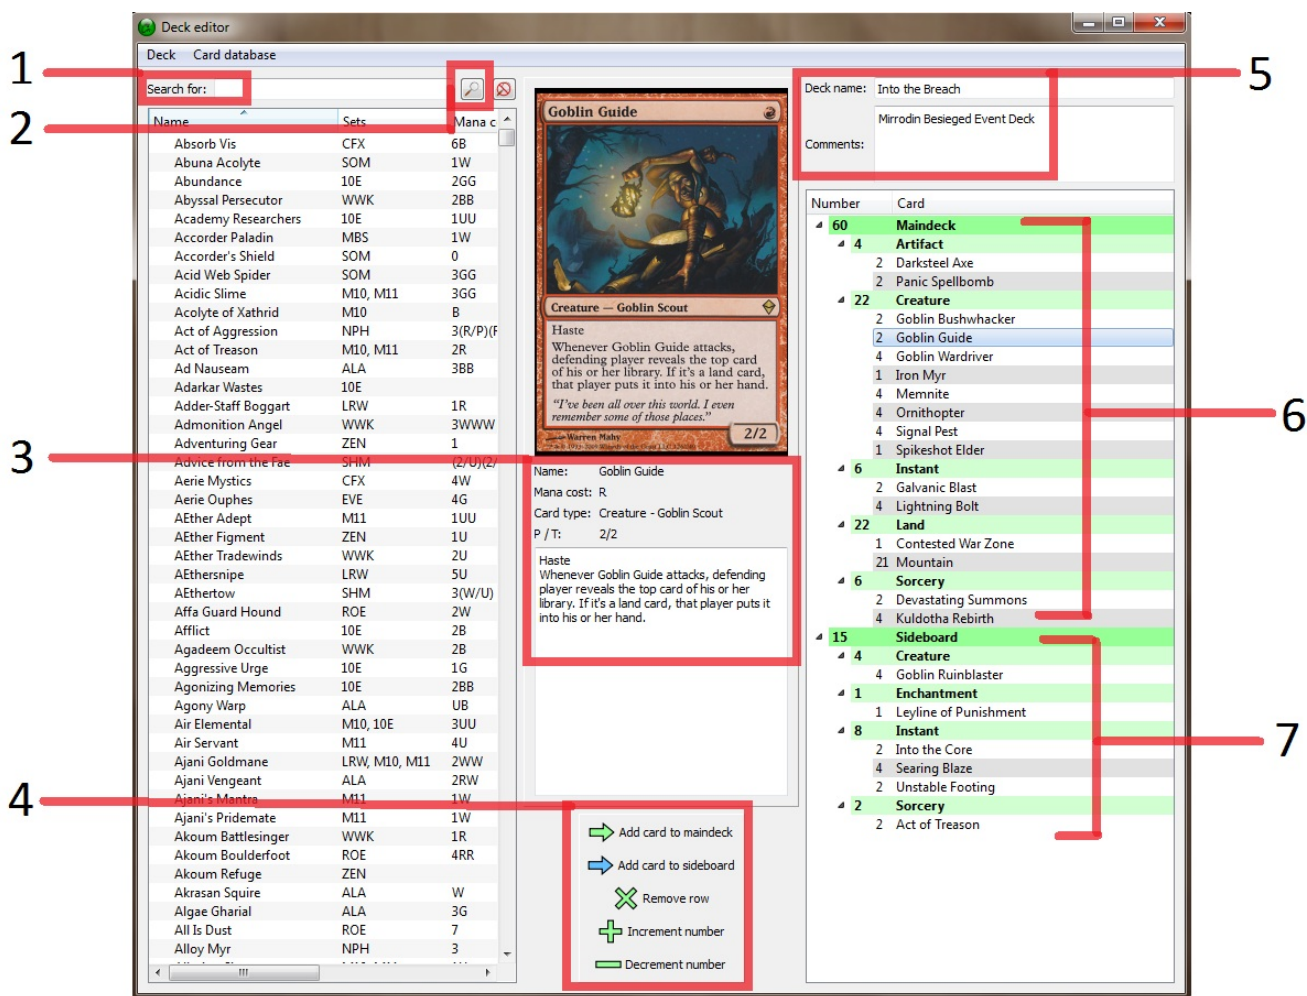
Deck editor

Deck Card database

1
2
3
4
5
6
7

Search for:

| Name | Sets | Mana c |
|---|---|---|
| Absorb Vis | CFX | 6B |
| Abuna Acolyte | SOM | 1W |
| Abundance | 10E | 2GG |
| Abyssal Persecutor | WWK | 2BB |
| Academy Researchers | 10E | 1UU |
| Accorder Paladin | MBS | 1W |
| Accorder's Shield | SOM | 0 |
| Acid Web Spider | SOM | 3GG |
| Acidic Slime | M10, M11 | 3GG |
| Acolyte of Xathrid | M10 | B |
| Act of Aggression | NPH | 3(R/P)(F |
| Act of Treason | M10, M11 | 2R |
| Ad Nauseam | ALA | 3BB |
| Adarkar Wastes | 10E | |
| Adder-Staff Boggart | LRW | 1R |
| Admonition Angel | WWK | 3WWW |
| Adventuring Gear | ZEN | 1 |
| Advice from the Fae | SHM | (2/U)(2/ |
| Aerie Mystics | CFX | 4W |
| Aerie Ouphes | EVE | 4G |
| AEther Adept | M11 | 1UU |
| AEther Figment | ZEN | 1U |
| AEther Tradewinds | WWK | 2U |
| AEthersnipe | LRW | 5U |
| AEthertow | SHM | 3(W/U) |
| Affa Guard Hound | ROE | 2W |
| Afflict | 10E | 2B |
| Agadeem Occultist | WWK | 2B |
| Aggressive Urge | 10E | 1G |
| Agonizing Memories | 10E | 2BB |
| Agony Warp | ALA | UB |
| Air Elemental | M10, 10E | 3UU |
| Air Servant | M11 | 4U |
| Ajani Goldmane | LRW, M10, M11 | 2WW |
| Ajani Vengeant | ALA | 2RW |
| Ajani's Mantra | M11 | 1W |
| Ajani's Pridemate | M11 | 1W |
| Akoum Battlesinger | WWK | 1R |
| Akoum Boulderfoot | ROE | 4RR |
| Akoum Refuge | ZEN | |
| Akrasan Squire | ALA | W |
| Algae Gharial | ALA | 3G |
| All Is Dust | ROE | 7 |
| Alloy Myr | NPH | 3 |

Goblin Guide
Creature — Goblin Scout
Haste
Whenever Goblin Guide attacks, defending player reveals the top card of his or her library. If it's a land card, that player puts it into his or her hand.
"I've been all over this world. I even remember some of those places."
Warren Mahy
2/2

Name: Goblin Guide
Mana cost: R
Card type: Creature - Goblin Scout
P / T: 2/2

Haste
Whenever Goblin Guide attacks, defending player reveals the top card of his or her library. If it's a land card, that player puts it into his or her hand.

Add card to maindeck
Add card to sideboard
Remove row
Increment number
Decrement number

Deck name: Into the Breach
Comments: Mirrodin Besieged Event Deck

| Number | Card |
|---|---|
| 60 | Maindeck |
| 4 | Artifact |
| 2 | Darksteel Axe |
| 2 | Panic Spellbomb |
| 22 | Creature |
| 2 | Goblin Bushwhacker |
| 2 | Goblin Guide |
| 4 | Goblin Wardriver |
| 1 | Iron Myr |
| 4 | Memnite |
| 4 | Ornithopter |
| 4 | Signal Pest |
| 1 | Spikeshot Elder |
| 6 | Instant |
| 2 | Galvanic Blast |
| 4 | Lightning Bolt |
| 22 | Land |
| 1 | Contested War Zone |
| 21 | Mountain |
| 6 | Sorcery |
| 2 | Devastating Summons |
| 4 | Kuldotha Rebirth |
| 15 | Sideboard |
| 4 | Creature |
| 4 | Goblin Ruinblaster |
| 1 | Enchantment |
| 1 | Leyline of Punishment |
| 8 | Instant |
| 2 | Into the Core |
| 4 | Searing Blaze |
| 2 | Unstable Footing |
| 2 | Sorcery |
| 2 | Act of Treason |